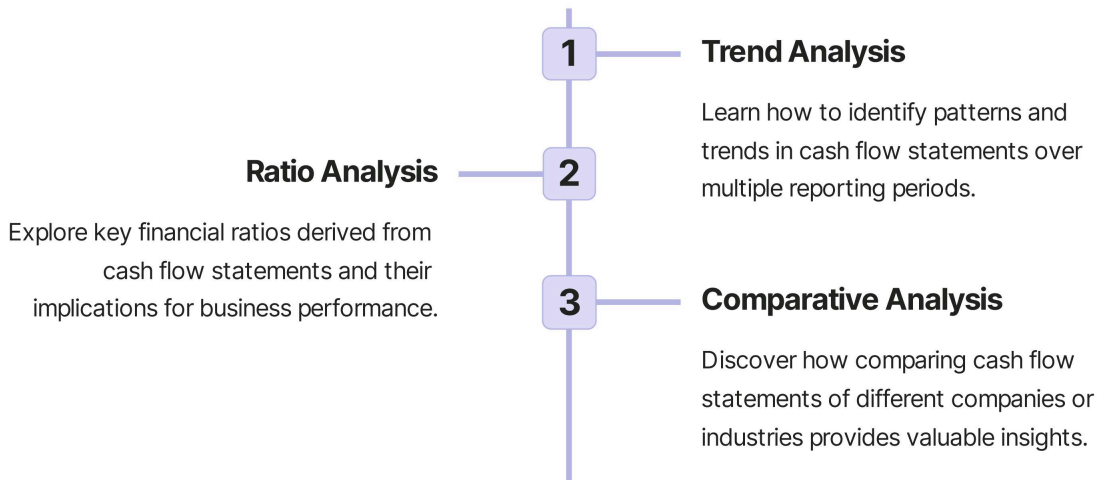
1

Trend Analysis

Learn how to identify patterns and trends in cash flow statements over multiple reporting periods.

2

Ratio Analysis

Explore key financial ratios derived from cash flow statements and their implications for business performance.

3

Comparative Analysis

Discover how comparing cash flow statements of different companies or industries provides valuable insights.